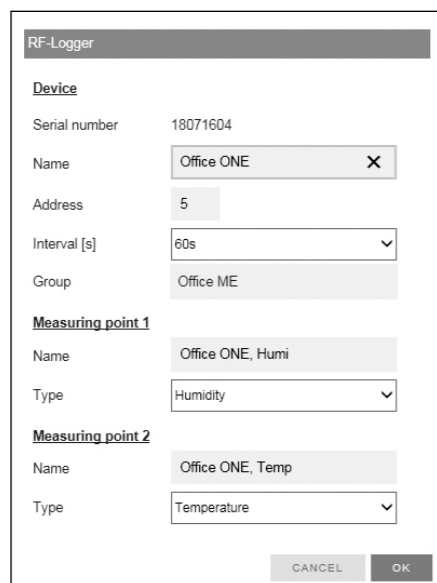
RF-Logger

Device

Serial number 18071604

Name Office ONE ✕

Address 5

Interval [s] 60s

Group Office ME

Measuring point 1

Name Office ONE, Humi

Type Humidity

Measuring point 2

Name Office ONE, Temp

Type Temperature

CANCEL OK